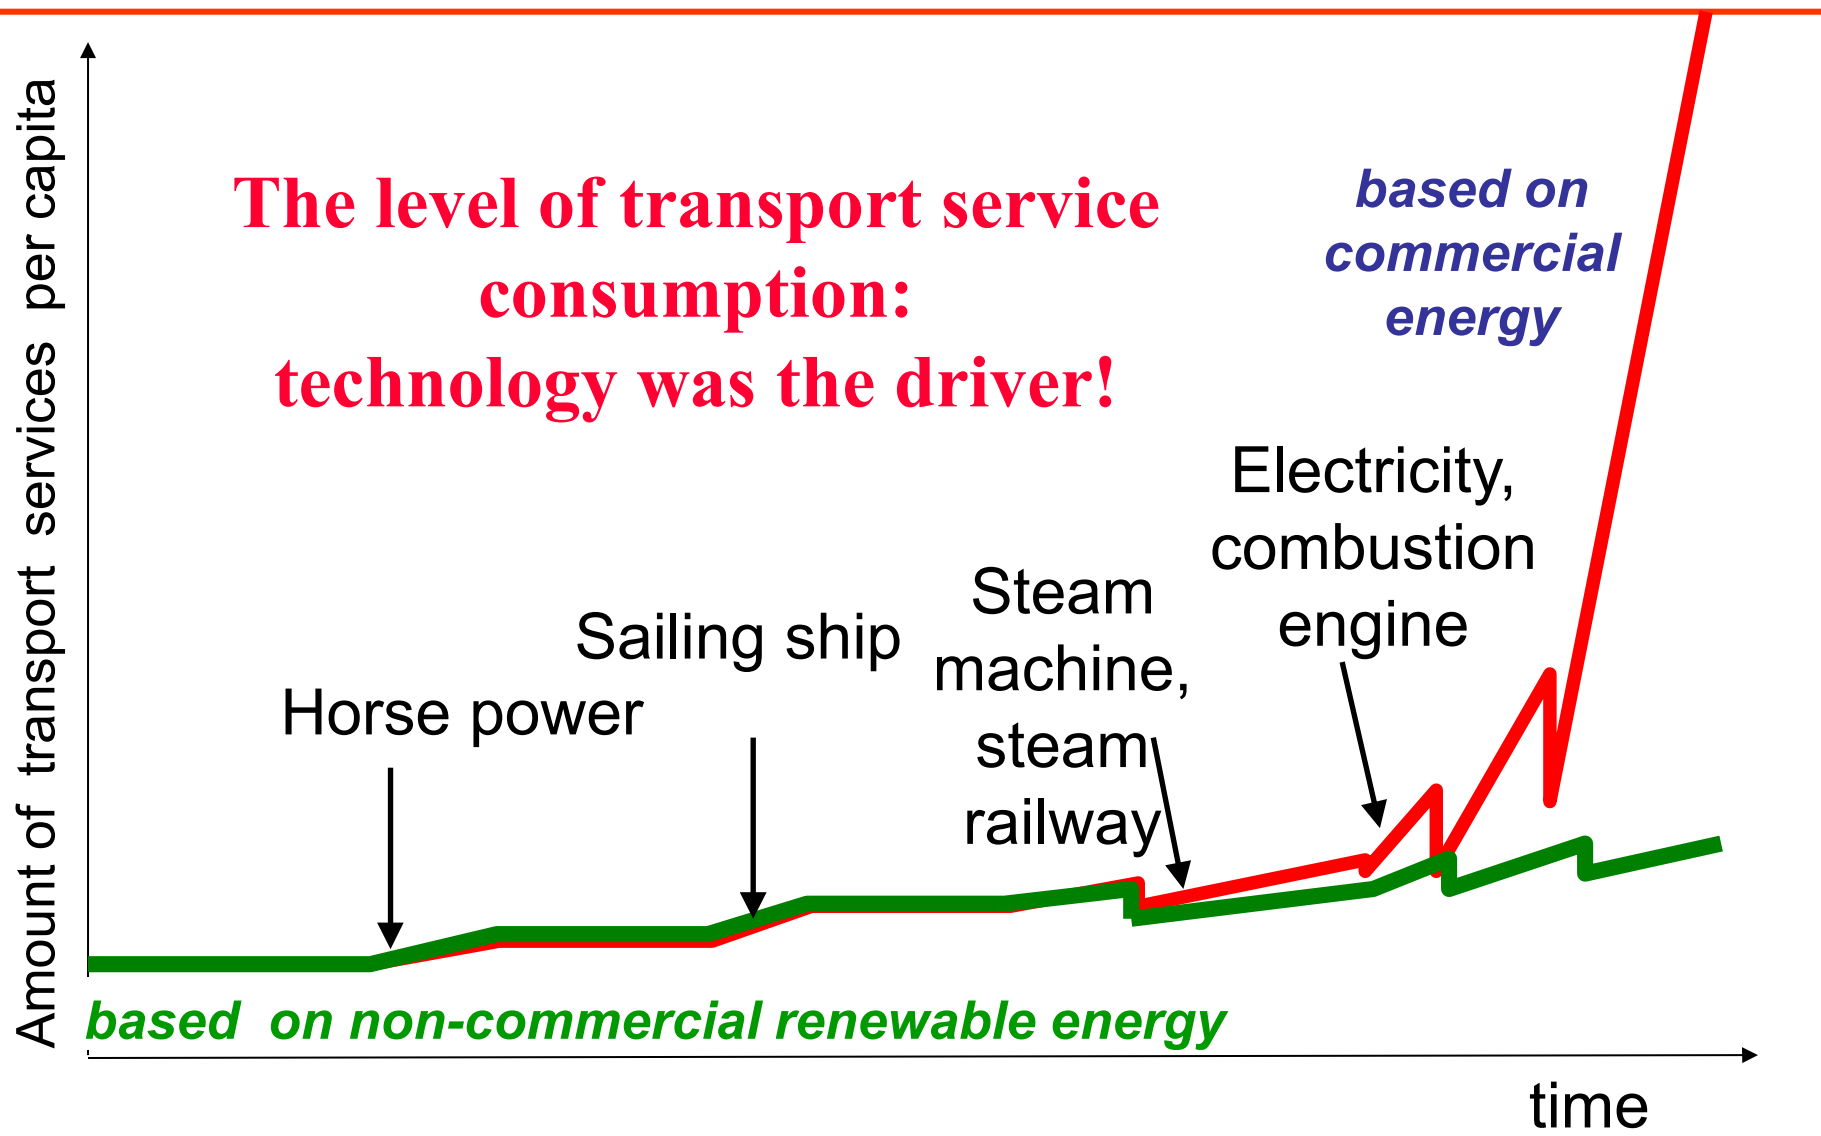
Amount of transport services per capita

The level of transport service consumption: technology was the driver!

based on commercial energy

Electricity, combustion engine

Steam machine, steam railway

Sailing ship

Horse power

based on non-commercial renewable energy

time